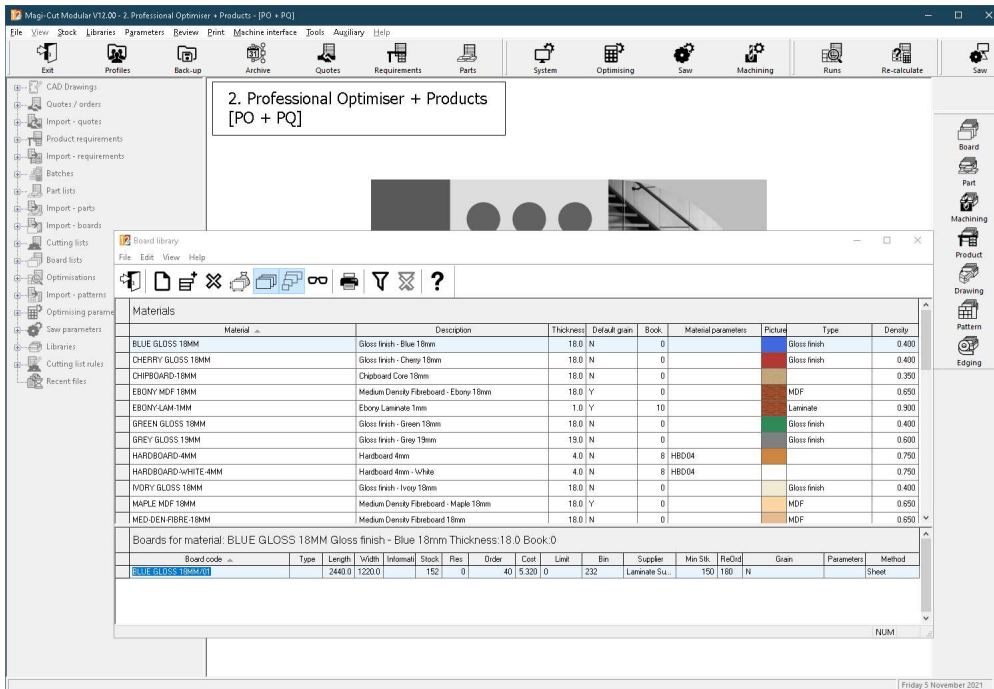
Magi-Cut Modular V12.00 - 2. Professional Optimiser + Products - [PO + PQ]

File View Stock Libraries Parameters Review Print Machine interface Tools Auxiliary Help

Exit Profiles Back-up Archive Quotes Requirements Parts System Optimising Saw Machining Runs Re-calculate Saw

CAD Drawings
Quotes / orders
Import - quotes
Product requirements
Import - requirements
Batches
Part lists
Import - parts
Import - boards
Cutting lists
Board lists
Optimisations
Import - patterns
Optimising parame
Saw parameters
Libraries
Cutting list rules
Recent files

2. Professional Optimiser + Products [PO + PQ]

Board
Part
Machining
Product
Drawing
Pattern
Edging

Board library
File Edit View Help

Materials

| Material | Description | Thickness | Default grain | Book | Material parameters | Picture | Type | Density |
|---|---|---|---|---|---|---|---|---|
| BLUE GLOSS 18MM | Gloss finish - Blue 18mm | 18.0 | N | 0 | | | Gloss finish | 0.400 |
| CHERRY GLOSS 18MM | Gloss finish - Cherry 18mm | 18.0 | N | 0 | | | Gloss finish | 0.400 |
| CHIPBOARD-18MM | Chipboard Core 18mm | 18.0 | N | 0 | | | | 0.350 |
| EBONY MDF 18MM | Medium Density Fibreboard - Ebony 18mm | 18.0 | Y | 0 | | | MDF | 0.650 |
| EBONY-LAM-1MM | Ebony Laminate 1mm | 1.0 | Y | 10 | | | Laminate | 0.900 |
| GREEN GLOSS 18MM | Gloss finish - Green 18mm | 18.0 | N | 0 | | | Gloss finish | 0.400 |
| GREY GLOSS 19MM | Gloss finish - Grey 19mm | 19.0 | N | 0 | | | Gloss finish | 0.600 |
| HARDBOARD-4MM | Hardboard 4mm | 4.0 | N | 8 | HBD04 | | | 0.750 |
| HARDBOARD-WHITE-4MM | Hardboard 4mm - White | 4.0 | N | 8 | HBD04 | | | 0.750 |
| IVORY GLOSS 18MM | Gloss finish - Ivory 18mm | 18.0 | N | 0 | | | Gloss finish | 0.400 |
| MAPLE MDF 18MM | Medium Density Fibreboard - Maple 18mm | 18.0 | Y | 0 | | | MDF | 0.650 |
| MED-DEN-FIBRE-18MM | Medium Density Fibreboard 18mm | 18.0 | N | 0 | | | MDF | 0.650 |

Boards for material: BLUE GLOSS 18MM Gloss finish - Blue 18mm Thickness:18.0 Book:0

| Board code | Type | Length | Width | Informati | Stock | Res | Order | Cost | Limit | Bin | Supplier | Min Stk. | ReOrd | Grain | Parameters | Method |
|---|---|---|---|---|---|---|---|---|---|---|---|---|---|---|---|---|
| BLUE GLOSS 18MM/01 | | 2440.0 | 1220.0 | | 152 | 0 | 40 | 5.320 | 0 | 232 | Laminate Su... | 150 | 180 | N | | Sheet |

NUM

Friday 5 November 2021